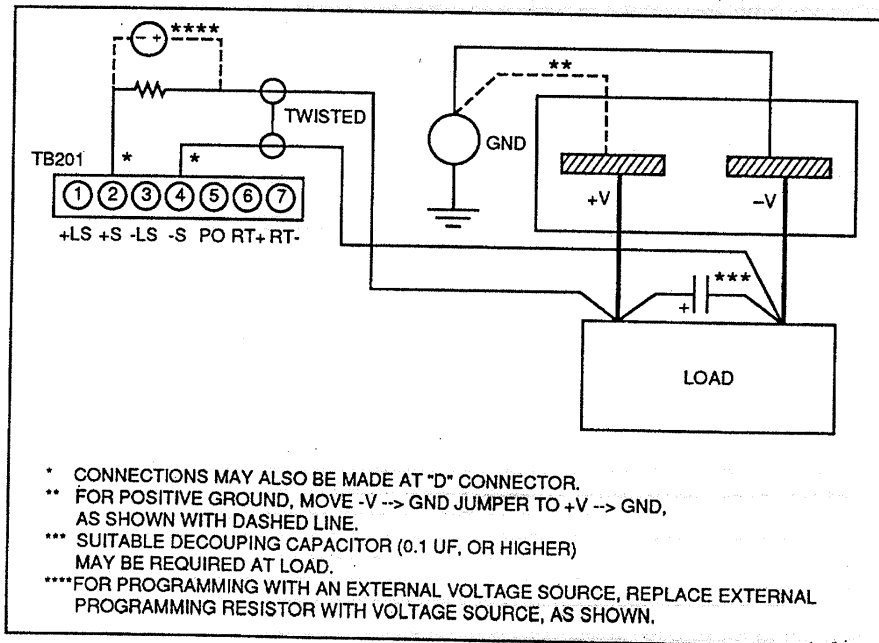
- + ****

TWISTED

**

GND

TB201 * *

1 2 3 4 5 6 7

+LS +S -LS -S PO RT+ RT-

+V –V

+ ***

LOAD

* CONNECTIONS MAY ALSO BE MADE AT "D" CONNECTOR.
** FOR POSITIVE GROUND, MOVE -V --> GND JUMPER TO +V --> GND, AS SHOWN WITH DASHED LINE.
*** SUITABLE DECOUPING CAPACITOR (0.1 UF, OR HIGHER) MAY BE REQUIRED AT LOAD.
**** FOR PROGRAMMING WITH AN EXTERNAL VOLTAGE SOURCE, REPLACE EXTERNAL PROGRAMMING RESISTOR WITH VOLTAGE SOURCE, AS SHOWN.